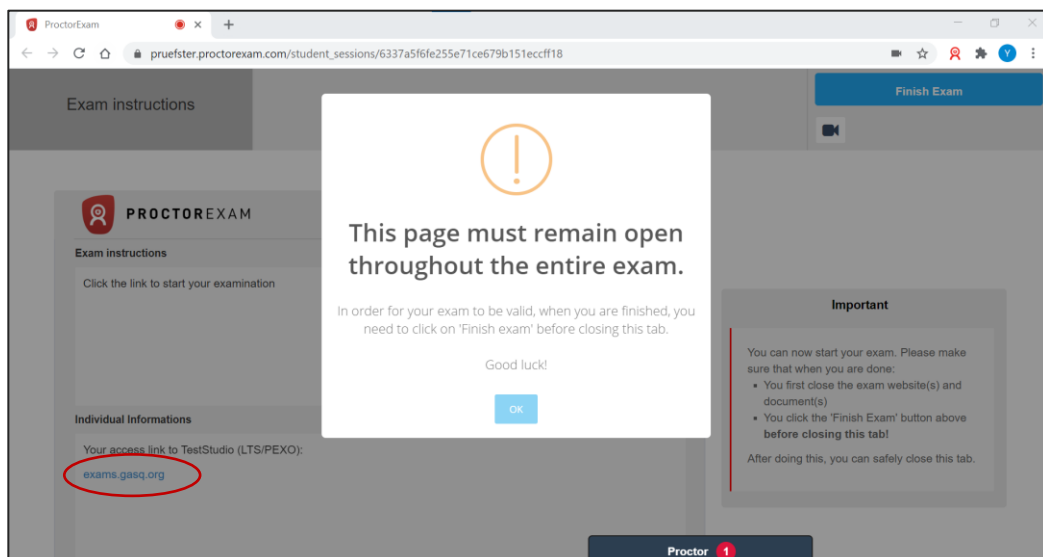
ProctorExam

pruefster.proctorexam.com/student_sessions/6337a5f6fe255e71ce679b151eccff18

Exam instructions

Finish Exam

PROCTOREXAM

Exam instructions

Click the link to start your examination

Individual Informations

Your access link to TestStudio (LTS/PEXO):

exams.gasq.org

This page must remain open throughout the entire exam.

In order for your exam to be valid, when you are finished, you need to click on 'Finish exam' before closing this tab.

Good luck!

OK

Important

You can now start your exam. Please make sure that when you are done:

- You first close the exam website(s) and document(s)
- You click the 'Finish Exam' button above **before closing this tab!**

After doing this, you can safely close this tab.

Proctor 1